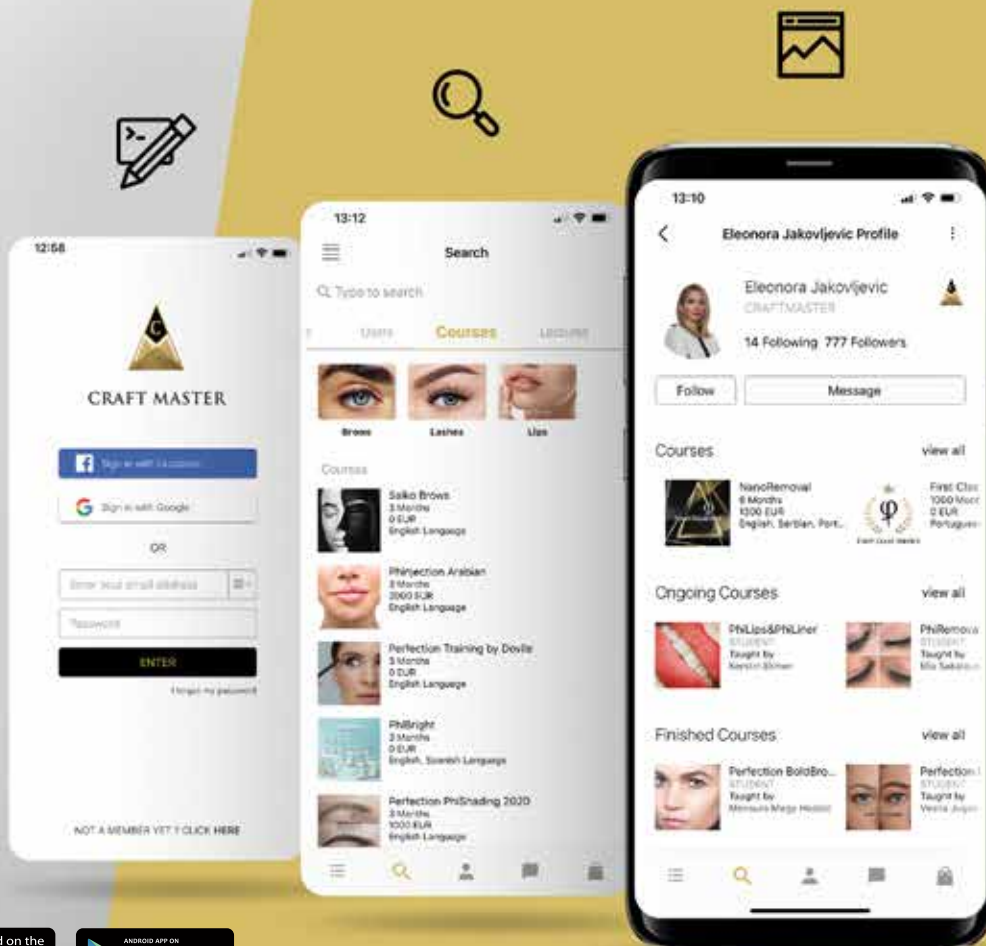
12:58

C

CRAFT MASTER

Sign in with Facebook

Sign in with Google

OR

Enter your email address

Password

ENTER

I forgot my password

NOT A MEMBER YET ? CLICK HERE

13:12

Search

Type to search

Users Courses Lectures

Brows Lashes Lips

Courses

Salko Brows
3 Months
0 EUR
English Language

PhInjection Arabian
3 Months
2000 EUR
English Language

Perfection Training by Dovile
3 Months
0 EUR
English Language

PhiBright
3 Months
0 EUR
English, Spanish Language

Perfection PhiShading 2020
3 Months
1000 EUR
English Language

13:10

Eleonora Jakovljevic Profile

Eleonora Jakovljevic
CRAFTMASTER

14 Following 777 Followers

Follow Message

Courses view all

NanoRemoval
6 Months
1300 EUR
English, Serbian, Port...

First Clas
1000 Mon
0 EUR
Portugues

Ongoing Courses view all

PhiLips&PhiLiner
STUDENT
Taught by
Kerstin Stimer

PhiRemova
STUDENT
Taught by
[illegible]

Finished Courses view all

Perfection BoldBro...
STUDENT
Taught by
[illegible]

Perfection
STUDENT
Taught by
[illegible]

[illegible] on the

ANDROID APP ON